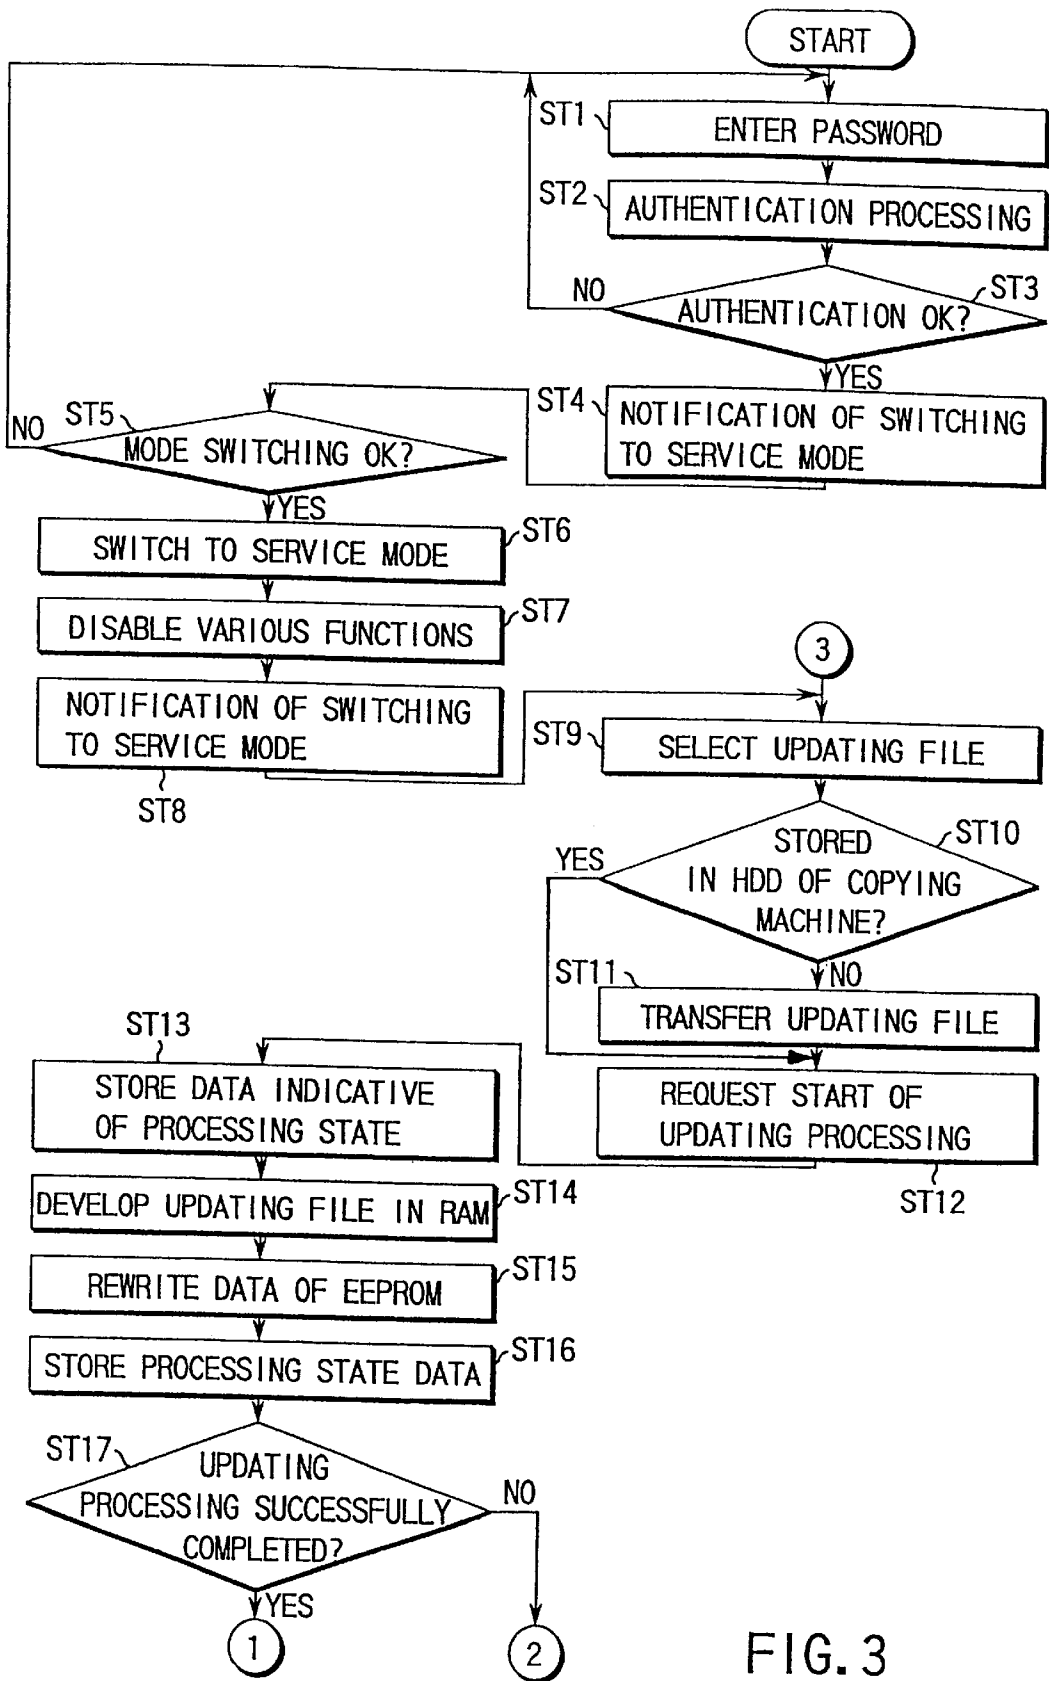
START

ST1 ENTER PASSWORD

ST2 AUTHENTICATION PROCESSING

NO

AUTHENTICATION OK? ST3

YES

ST4 NOTIFICATION OF SWITCHING TO SERVICE MODE

NO ST5 MODE SWITCHING OK?

YES

SWITCH TO SERVICE MODE ST6

DISABLE VARIOUS FUNCTIONS ST7

NOTIFICATION OF SWITCHING TO SERVICE MODE

ST8

3

ST9 SELECT UPDATING FILE

YES

STORED IN HDD OF COPYING MACHINE? ST10

NO

ST11 TRANSFER UPDATING FILE

REQUEST START OF UPDATING PROCESSING

ST12

ST13

STORE DATA INDICATIVE OF PROCESSING STATE

DEVELOP UPDATING FILE IN RAM ST14

REWRITE DATA OF EEPROM ST15

STORE PROCESSING STATE DATA ST16

ST17 UPDATING PROCESSING SUCCESSFULLY COMPLETED?

NO

YES

1

2

FIG. 3